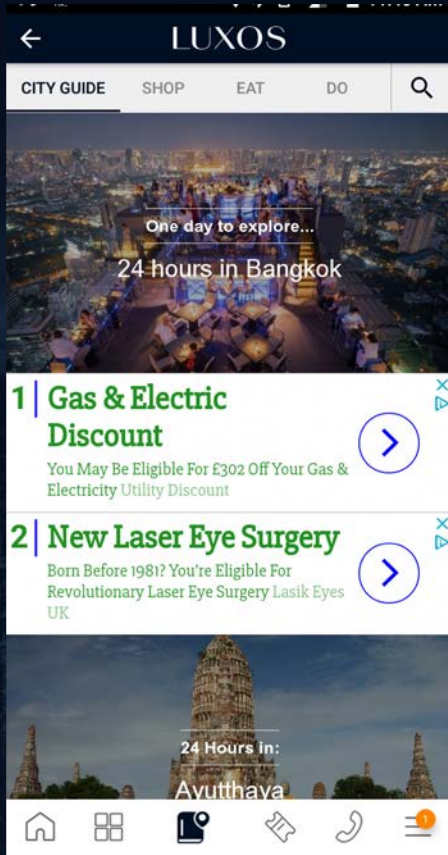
LUXOS

CITY GUIDE SHOP EAT DO

One day to explore...

24 hours in Bangkok

1 Gas & Electric Discount

You May Be Eligible For £302 Off Your Gas & Electricity Utility Discount

2 New Laser Eye Surgery

Born Before 1981? You're Eligible For Revolutionary Laser Eye Surgery Lasik Eyes UK

24 Hours in:

Ayutthaya

1